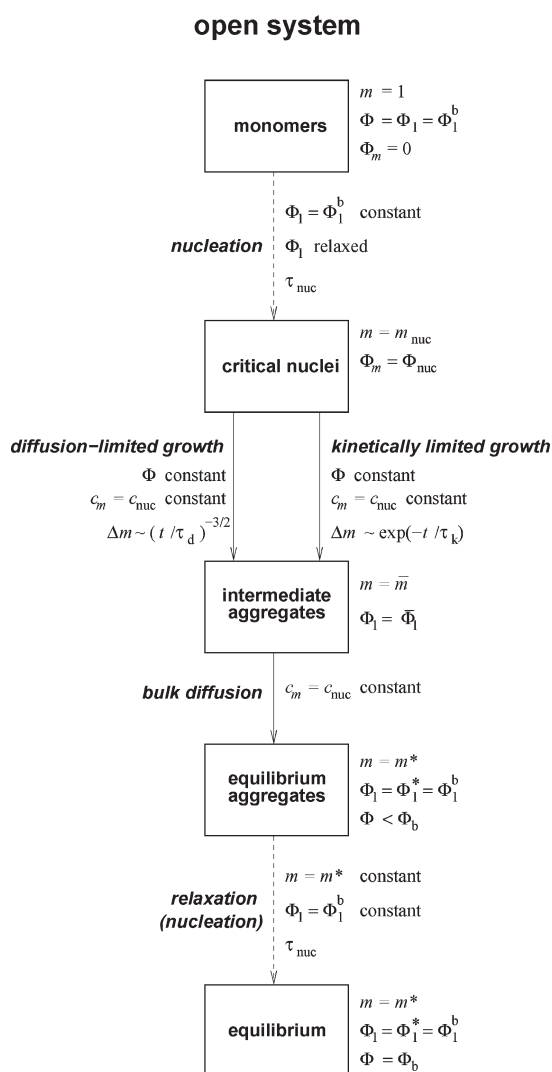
open system

monomers

$m = 1$
$\Phi = \Phi_1 = \Phi_1^b$
$\Phi_m = 0$

$\Phi_1 = \Phi_1^b$ constant

nucleation

$\Phi_1$ relaxed

$\tau_{nuc}$

critical nuclei

$m = m_{nuc}$
$\Phi_m = \Phi_{nuc}$

diffusion−limited growth

$\Phi$ constant
$c_m = c_{nuc}$ constant
$\Delta m \sim (t/\tau_d)^{-3/2}$

kinetically limited growth

$\Phi$ constant
$c_m = c_{nuc}$ constant
$\Delta m \sim \exp(-t/\tau_k)$

intermediate aggregates

$m = \bar{m}$
$\Phi_1 = \bar{\Phi}_1$

bulk diffusion

$c_m = c_{nuc}$ constant

equilibrium aggregates

$m = m^*$
$\Phi_1 = \Phi_1^* = \Phi_1^b$
$\Phi < \Phi_b$

$m = m^*$ constant

relaxation (nucleation)

$\Phi_1 = \Phi_1^b$ constant

$\tau_{nuc}$

equilibrium

$m = m^*$
$\Phi_1 = \Phi_1^* = \Phi_1^b$
$\Phi = \Phi_b$